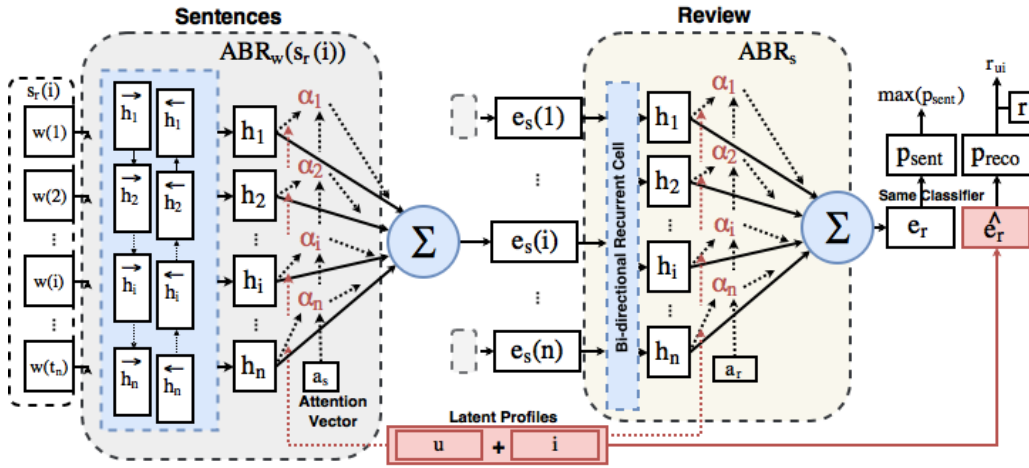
Sentences

Review

$ABR_w(s_r(i))$

$ABR_s$

$s_r(i)$

w(1)

w(2)

⋮

w(i)

⋮

$w(t_n)$

$\overrightarrow{h_1}$ $\overleftarrow{h_1}$

$\overrightarrow{h_2}$ $\overleftarrow{h_2}$

$\overrightarrow{h_i}$ $\overleftarrow{h_i}$

$\overrightarrow{h_n}$ $\overleftarrow{h_n}$

$h_1$

$h_2$

⋮

$h_i$

⋮

$h_n$

$\alpha_1$

$\alpha_2$

$\alpha_i$

$\alpha_n$

$a_s$

Attention Vector

$\Sigma$

$e_s(1)$

⋮

$e_s(i)$

⋮

$e_s(n)$

Bi-directional Recurrent Cell

$h_1$

$h_2$

⋮

$h_i$

⋮

$h_n$

$\alpha_1$

$\alpha_2$

$\alpha_i$

$\alpha_n$

$a_r$

$\Sigma$

$\max(p_{sent})$

$p_{sent}$

$r_{ui}$

r

$p_{reco}$

Same Classifier

$e_r$

$\hat{e_r}$

Latent Profiles

u

+

i